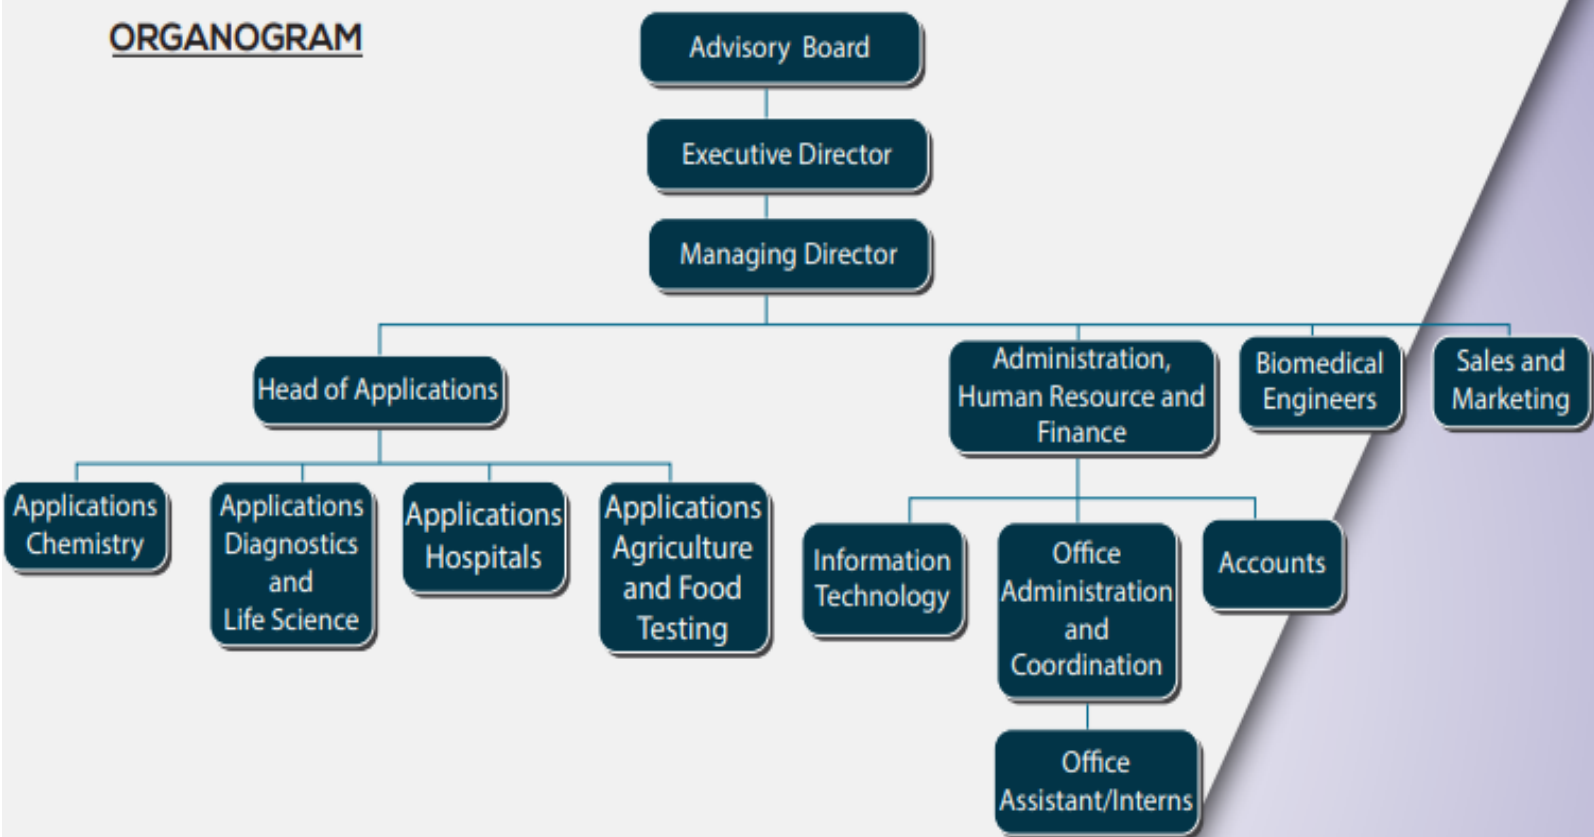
ORGANOGRAM

Advisory Board

Executive Director

Managing Director

Head of Applications

Administration, Human Resource and Finance

Biomedical Engineers

Sales and Marketing

Applications Chemistry

Applications Diagnostics and Life Science

Applications Hospitals

Applications Agriculture and Food Testing

Information Technology

Office Administration and Coordination

Accounts

Office Assistant/Interns